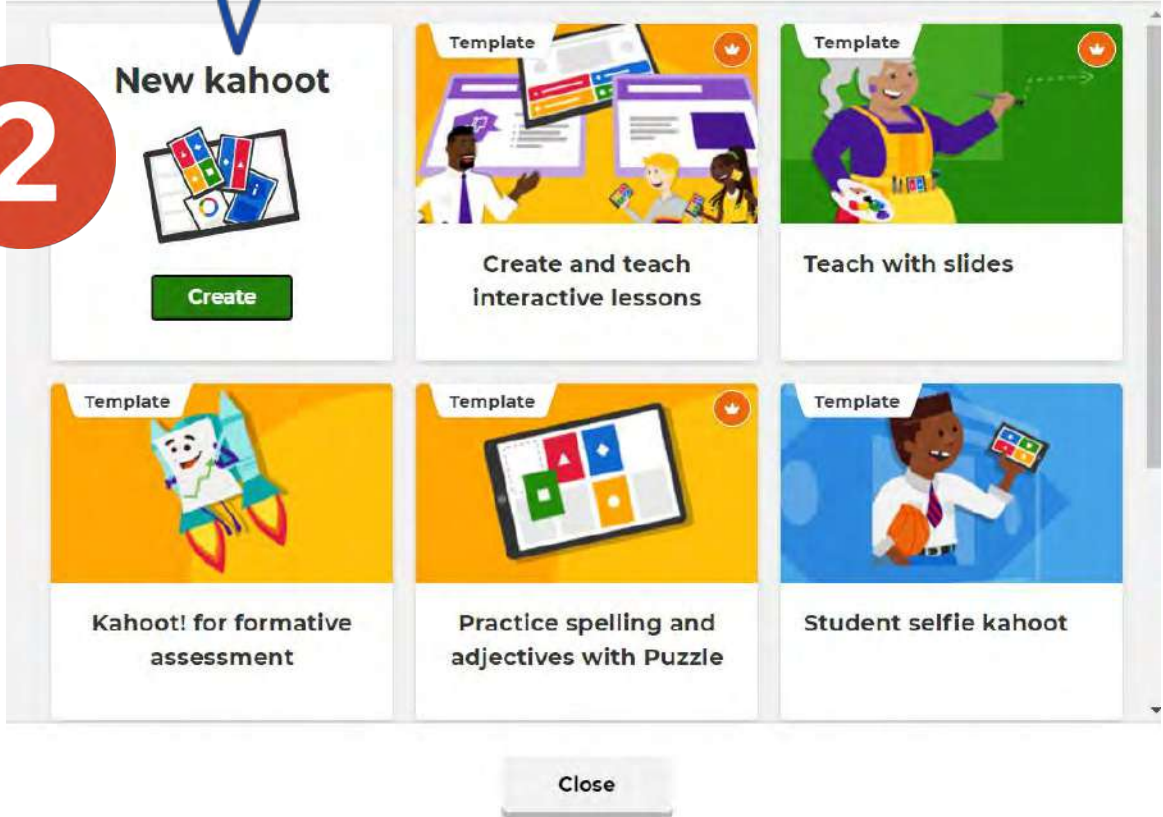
2

New kahoot

Create

Template

Create and teach interactive lessons

Template

Teach with slides

Template

Kahoot! for formative assessment

Template

Practice spelling and adjectives with Puzzle

Template

Student selfie kahoot

Close